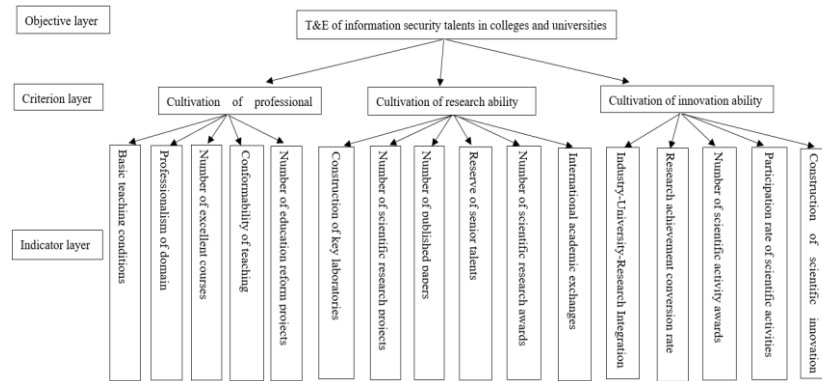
Objective layer

T&E of information security talents in colleges and universities

Criterion layer

Cultivation of professional

Cultivation of research ability

Cultivation of innovation ability

Indicator layer

Basic teaching conditions

Professionalism of domain

Number of excellent courses

Conformability of teaching

Number of education reform projects

Construction of key laboratories

Number of scientific research projects

Number of published papers

Reserve of senior talents

Number of scientific research awards

International academic exchanges

Industry-University-Research Integration

Research achievement conversion rate

Number of scientific activity awards

Participation rate of scientific activities

Construction of scientific innovation